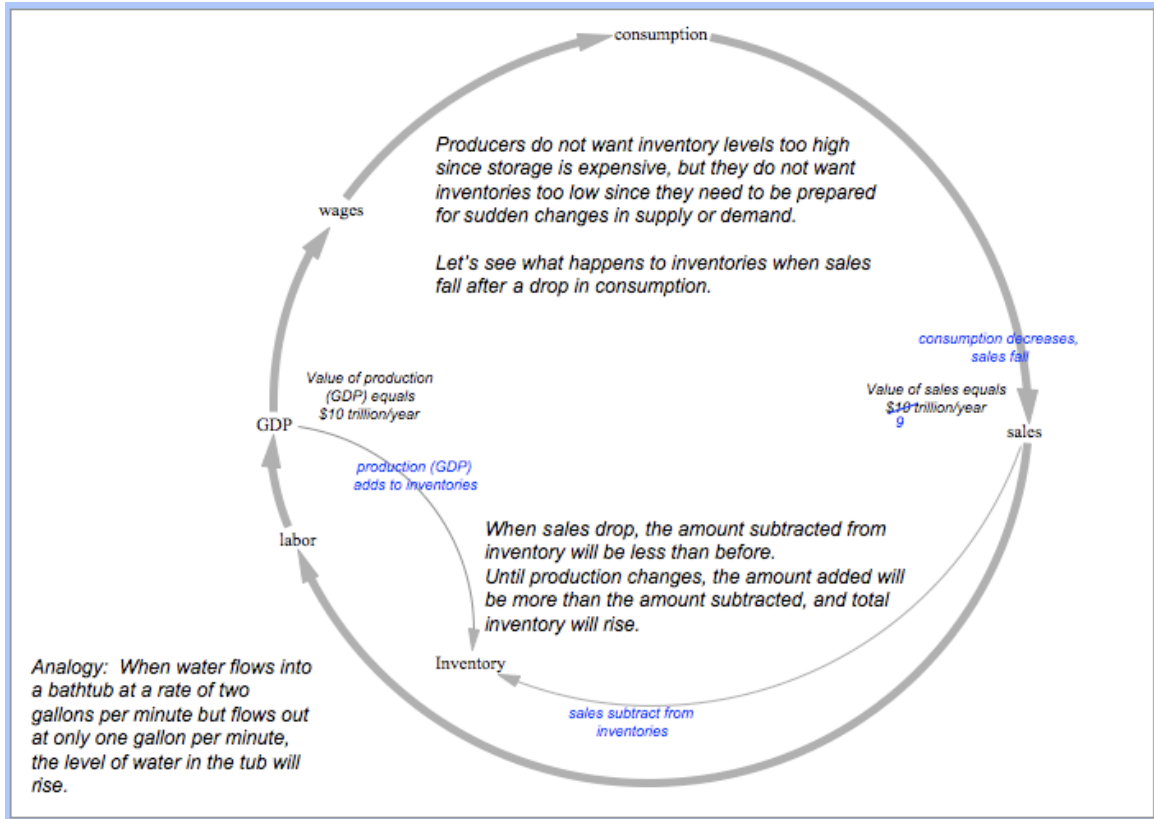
consumption

Producers do not want inventory levels too high since storage is expensive, but they do not want inventories too low since they need to be prepared for sudden changes in supply or demand.

Let's see what happens to inventories when sales fall after a drop in consumption.

wages

consumption decreases, sales fall

Value of sales equals ~~$10~~ 9 trillion/year

sales

Value of production (GDP) equals $10 trillion/year

GDP

production (GDP) adds to inventories

labor

When sales drop, the amount subtracted from inventory will be less than before.
Until production changes, the amount added will be more than the amount subtracted, and total inventory will rise.

Inventory

sales subtract from inventories

Analogy: When water flows into a bathtub at a rate of two gallons per minute but flows out at only one gallon per minute, the level of water in the tub will rise.